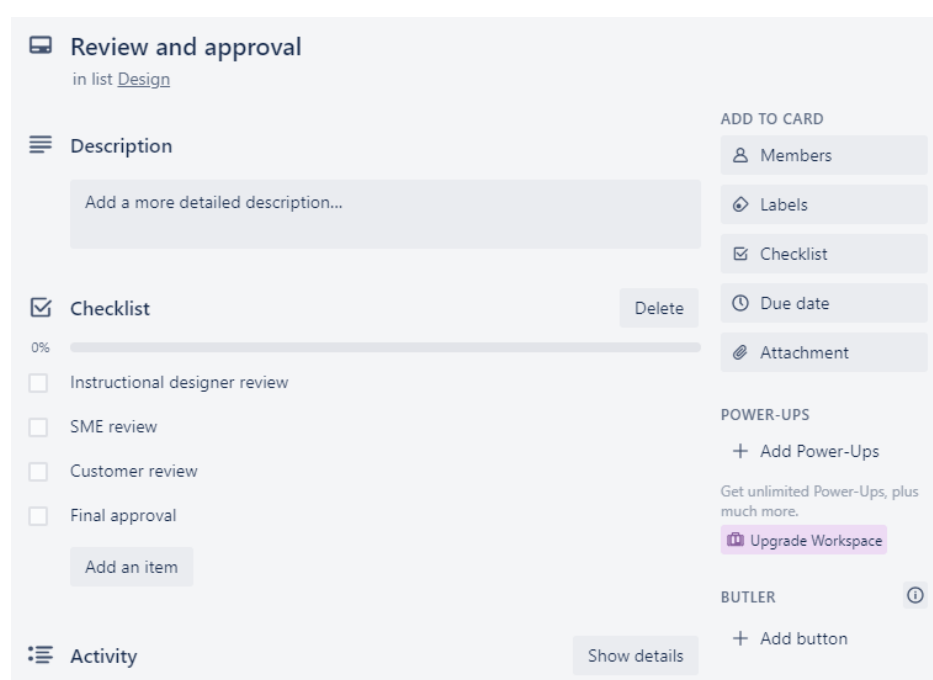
Review and approval
in list Design

Description

Add a more detailed description...

Checklist

Delete

0%

Instructional designer review

SME review

Customer review

Final approval

Add an item

Activity

Show details

ADD TO CARD

Members

Labels

Checklist

Due date

Attachment

POWER-UPS

+ Add Power-Ups

Get unlimited Power-Ups, plus much more.

Upgrade Workspace

BUTLER

+ Add button